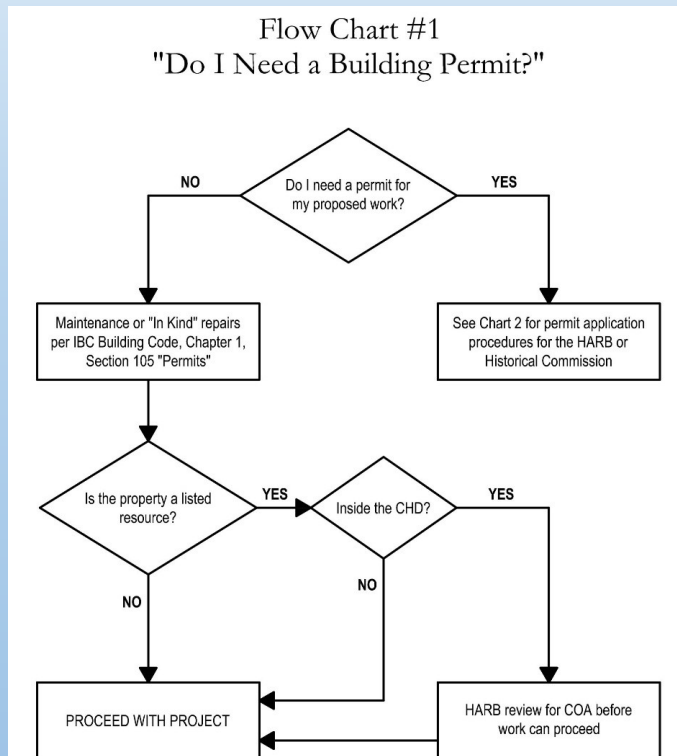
Flow Chart #1
"Do I Need a Building Permit?"

Do I need a permit for my proposed work?

NO

YES

Maintenance or "In Kind" repairs per IBC Building Code, Chapter 1, Section 105 "Permits"

See Chart 2 for permit application procedures for the HARB or Historical Commission

Is the property a listed resource?

YES

Inside the CHD?

YES

NO

NO

PROCEED WITH PROJECT

HARB review for COA before work can proceed